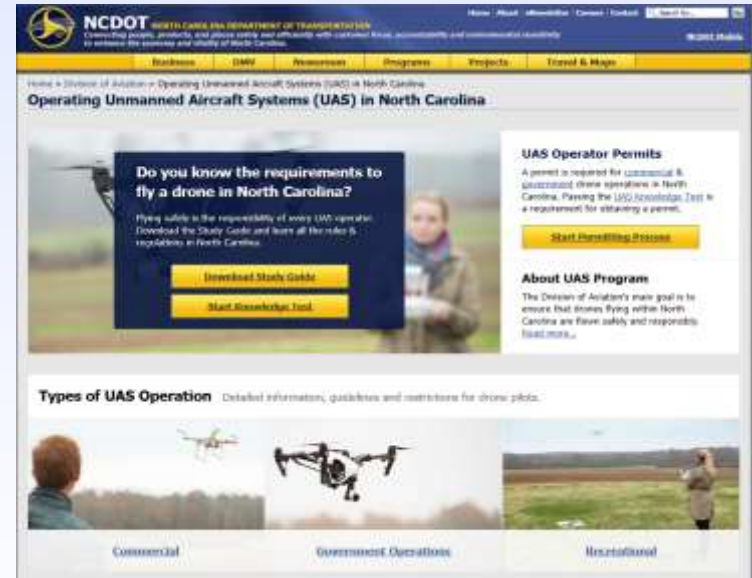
NCDOT NORTH CAROLINA DEPARTMENT OF TRANSPORTATION
Connecting people, products, and places safely and efficiently with customer focus, accountability and environmental sensitivity to enhance the economy and vitality of North Carolina.

Home | About | Newsletter | Careers | Contact

NCDOT Mobile

Business | DMV | Newsroom | Programs | Projects | Travel & Maps

Home » Division of Aviation » Operating Unmanned Aircraft Systems (UAS) in North Carolina

Operating Unmanned Aircraft Systems (UAS) in North Carolina

Do you know the requirements to fly a drone in North Carolina?

Flying safely is the responsibility of every UAS operator. Download the Study Guide and learn all the rules & regulations in North Carolina.

Download Study Guide

Start Knowledge Test

UAS Operator Permits

A permit is required for commercial & government drone operations in North Carolina. Passing the UAS Knowledge Test is a requirement for obtaining a permit.

Start Permitting Process

About UAS Program

The Division of Aviation's main goal is to ensure that drones flying within North Carolina are flown safely and responsibly. Read more...

Types of UAS Operation Detailed information, guidelines and restrictions for drone pilots.

Commercial

Government Operations

Recreational